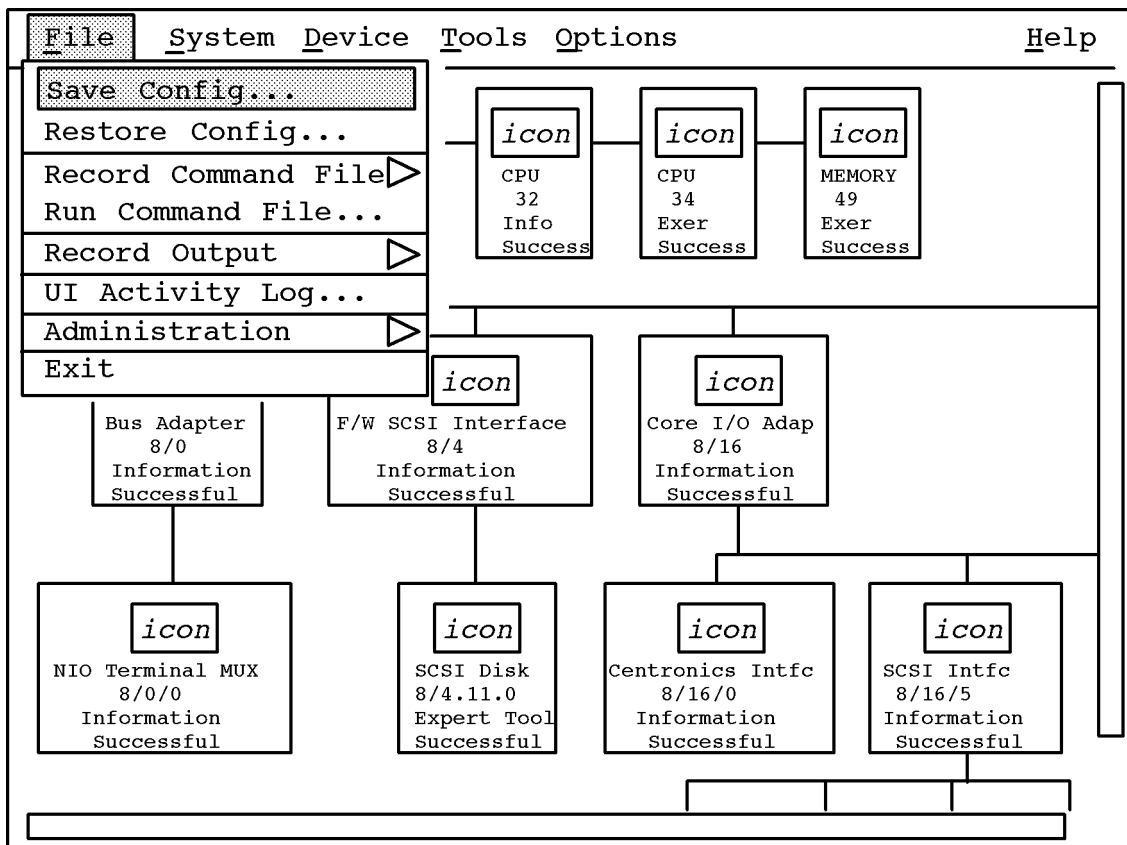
File System Device Tools Options Help

Save Config...
Restore Config...
Record Command File
Run Command File...
Record Output
UI Activity Log...
Administration
Exit

icon
CPU
32
Info
Success

icon
CPU
34
Exer
Success

icon
MEMORY
49
Exer
Success

Bus Adapter
8/0
Information
Successful

icon
F/W SCSI Interface
8/4
Information
Successful

icon
Core I/O Adap
8/16
Information
Successful

icon
NIO Terminal MUX
8/0/0
Information
Successful

icon
SCSI Disk
8/4.11.0
Expert Tool
Successful

icon
Centronics Intfc
8/16/0
Information
Successful

icon
SCSI Intfc
8/16/5
Information
Successful